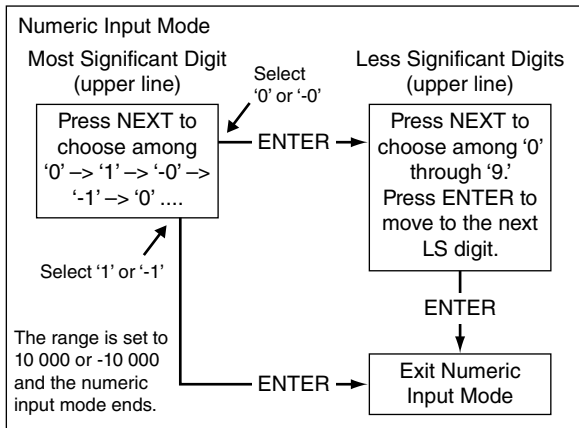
Numeric Input Mode

Most Significant Digit (upper line)

Select '0' or '-0'

Less Significant Digits (upper line)

Press NEXT to choose among '0' –> '1' –> '-0' –> '-1' –> '0' ....

ENTER

Press NEXT to choose among '0' through '9.' Press ENTER to move to the next LS digit.

Select '1' or '-1'

ENTER

The range is set to 10 000 or -10 000 and the numeric input mode ends.

ENTER

Exit Numeric Input Mode